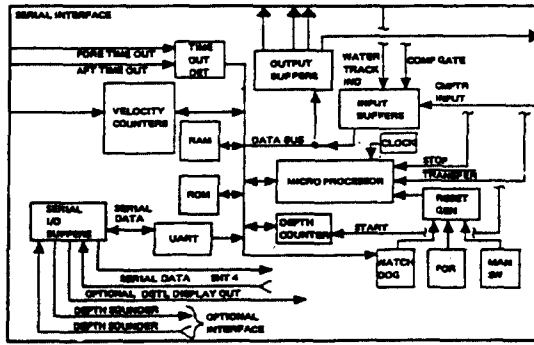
SERIAL INTERFACE

FORE TIME OUT
AFT TIME OUT

TIME OUT DET

OUTPUT BUFFERS

WATER TRACK IND

COMP GATE

VELOCITY COUNTERS

INPUT BUFFERS

CMPTR INPUT

RAM

DATA BUS

CLOCK

STOP

TRANSFER

ROM

MICRO PROCESSOR

SERIAL I/O BUFFERS

SERIAL DATA

UART

DEPTH COUNTER

START

RESET GEN

WATCH DOG

POR

MAN SW

SERIAL DATA

SMT 4

OPTIONAL DGTL DISPLAY OUT

DEPTH SOUNDER

DEPTH SOUNDER

OPTIONAL INTERFACE